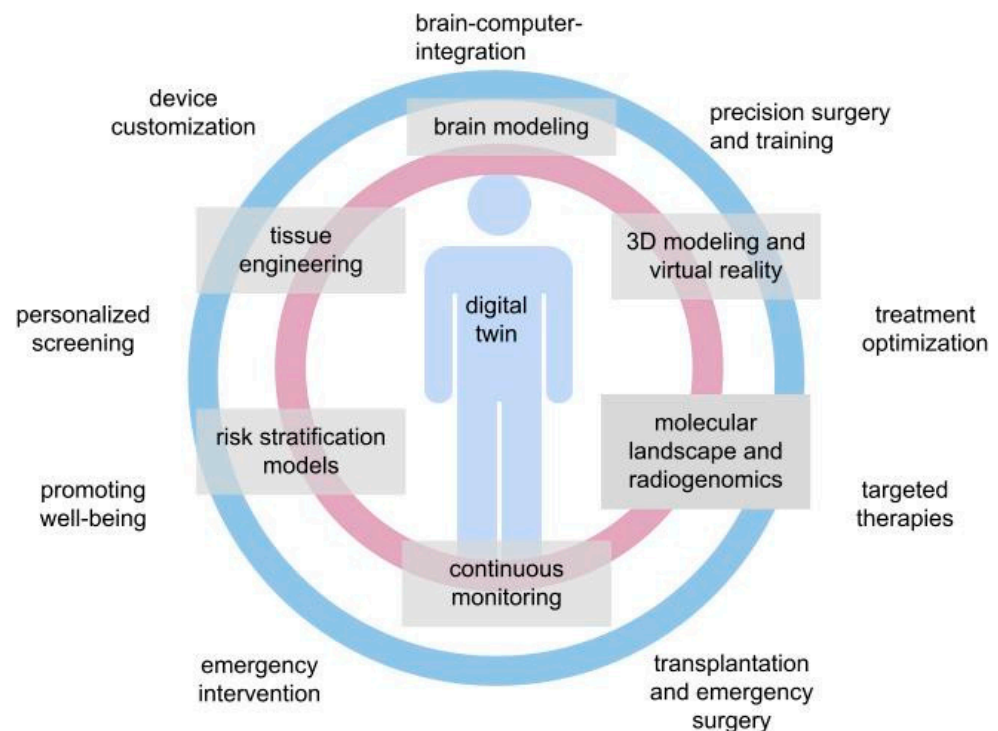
brain-computer-integration

device customization

brain modeling

precision surgery and training

tissue engineering

3D modeling and virtual reality

digital twin

personalized screening

treatment optimization

risk stratification models

molecular landscape and radiogenomics

promoting well-being

targeted therapies

continuous monitoring

emergency intervention

transplantation and emergency surgery